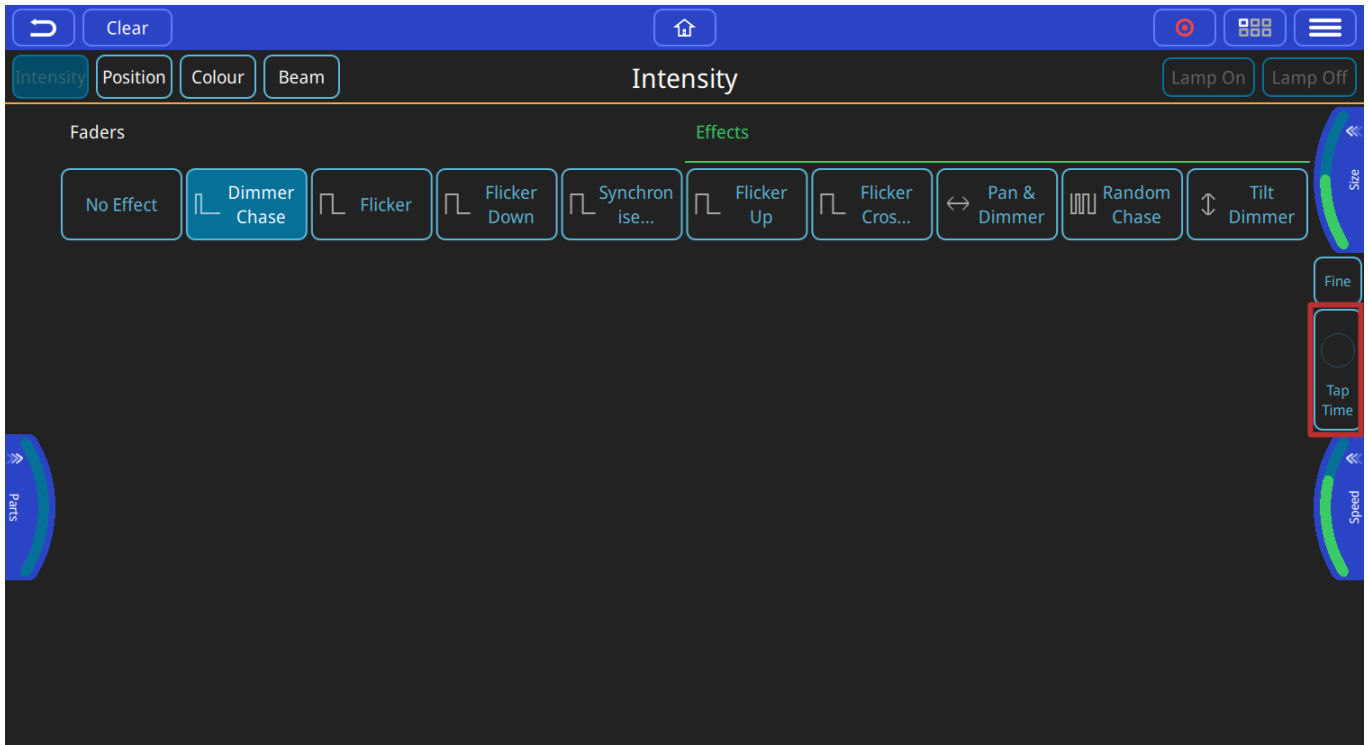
Clear

Intensity Position Colour Beam

Intensity

Lamp On Lamp Off

Faders

Effects

No Effect

Dimmer Chase

Flicker

Flicker Down

Synchronise...

Flicker Up

Flicker Cros...

Pan & Dimmer

Random Chase

Tilt Dimmer

Size

Fine

Tap Time

Parts

Speed